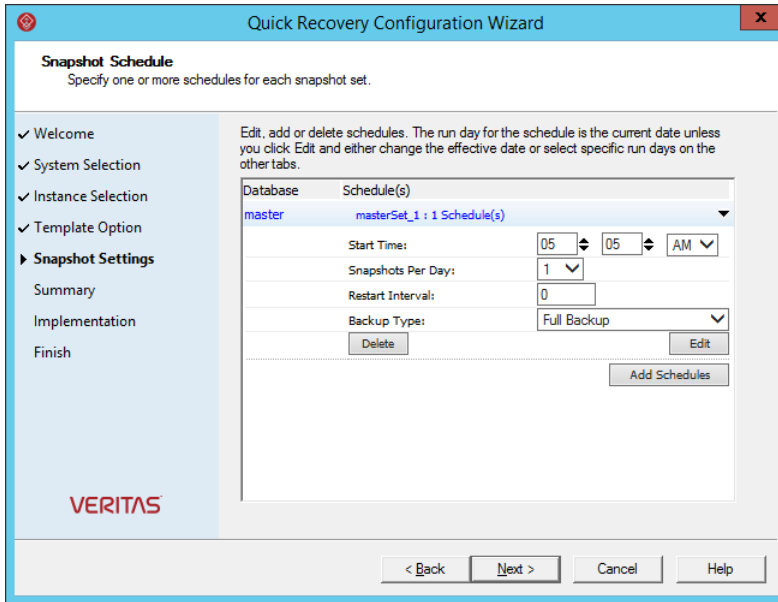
Quick Recovery Configuration Wizard

Snapshot Schedule
Specify one or more schedules for each snapshot set.

✓ Welcome
✓ System Selection
✓ Instance Selection
✓ Template Option
▶ Snapshot Settings
Summary
Implementation
Finish

VERITAS

Edit, add or delete schedules. The run day for the schedule is the current date unless you click Edit and either change the effective date or select specific run days on the other tabs.

| Database | Schedule(s) |
|---|---|
| master | masterSet_1 : 1 Schedule(s) |

Start Time: 05 05 AM
Snapshots Per Day: 1
Restart Interval: 0
Backup Type: Full Backup

Delete
Edit
Add Schedules

< Back
Next >
Cancel
Help